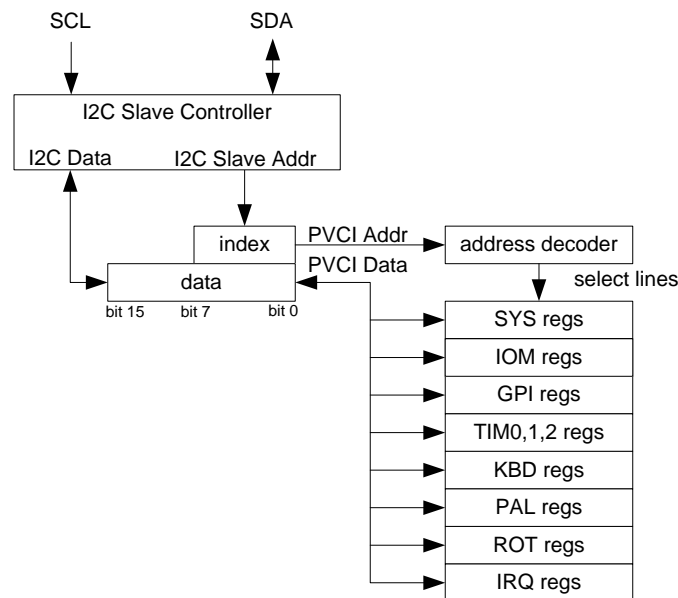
SCL

SDA

I2C Slave Controller

I2C Data

I2C Slave Addr

index

PVCI Addr

address decoder

data

PVCI Data

select lines

bit 15

bit 7

bit 0

SYS regs

IOM regs

GPI regs

TIM0,1,2 regs

KBD regs

PAL regs

ROT regs

IRQ regs